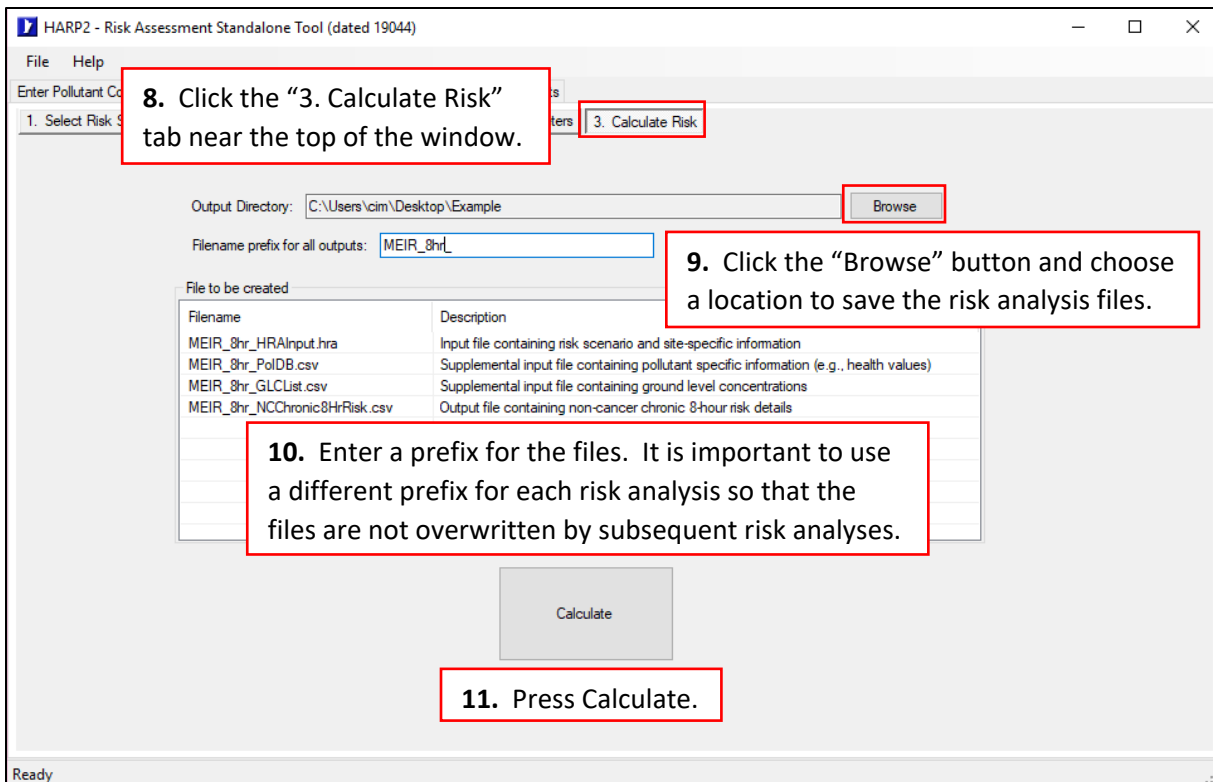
HARP2 - Risk Assessment Standalone Tool (dated 19044)

File Help

Enter Pollutant Co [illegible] ts

1. Select Risk S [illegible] ters 3. Calculate Risk

8. Click the “3. Calculate Risk” tab near the top of the window.

Output Directory: C:\Users\cim\Desktop\Example

Browse

Filename prefix for all outputs: MEIR_8hr_

9. Click the “Browse” button and choose a location to save the risk analysis files.

File to be created

| Filename | Description |
|---|---|
| MEIR_8hr_HRAInput.hra | Input file containing risk scenario and site-specific information |
| MEIR_8hr_PolDB.csv | Supplemental input file containing pollutant specific information (e.g., health values) |
| MEIR_8hr_GLCList.csv | Supplemental input file containing ground level concentrations |
| MEIR_8hr_NCChronic8HrRisk.csv | Output file containing non-cancer chronic 8-hour risk details |

10. Enter a prefix for the files. It is important to use a different prefix for each risk analysis so that the files are not overwritten by subsequent risk analyses.

Calculate

11. Press Calculate.

Ready